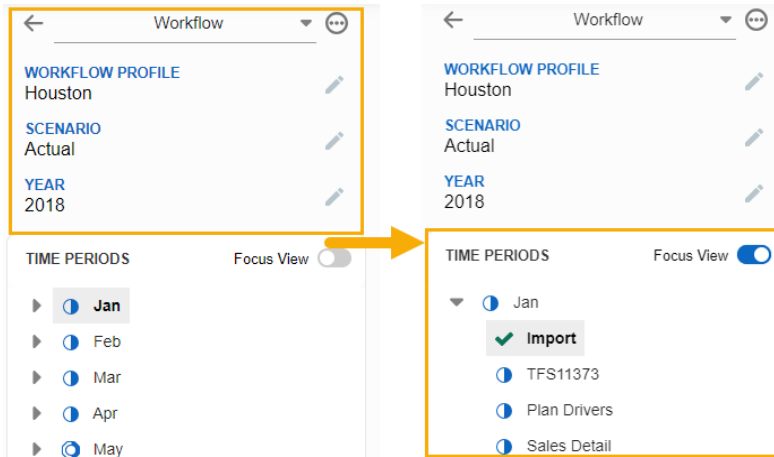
Workflow

WORKFLOW PROFILE
Houston

SCENARIO
Actual

YEAR
2018

TIME PERIODS
Focus View

Jan
Feb
Mar
Apr
May

Workflow

WORKFLOW PROFILE
Houston

SCENARIO
Actual

YEAR
2018

TIME PERIODS
Focus View

Jan
Import
TFS11373
Plan Drivers
Sales Detail